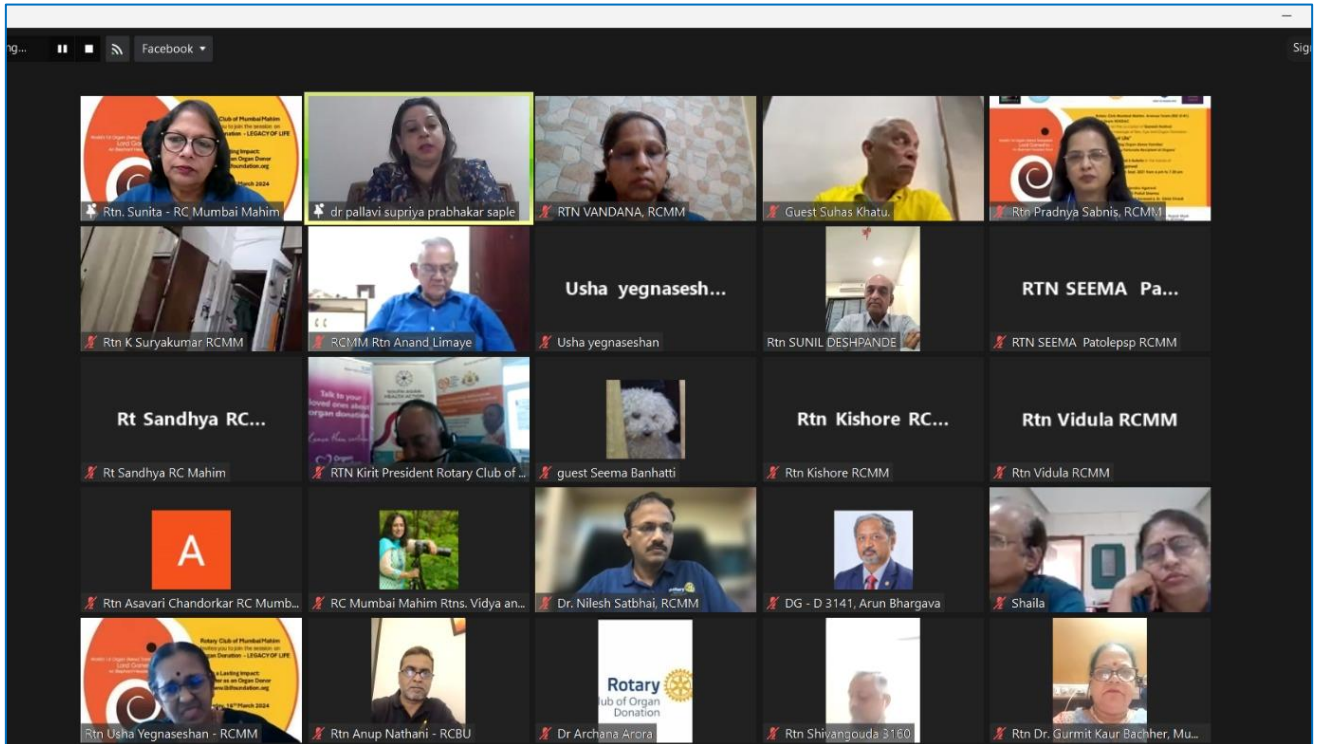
ng... Facebook Sig

Rtn. Sunita - RC Mumbai Mahim
dr pallavi supriya prabhakar saple
RTN VANDANA, RCMM
Guest Suhas Khatu.
Rtn Pradnya Sabnis, RCMM

Rtn K Suryakumar RCMM
RCMM Rtn Anand Limaye
Usha yegnasesh...
Usha yegnaseshan
Rtn SUNIL DESHPANDE
RTN SEEMA Pa...
RTN SEEMA Patolepsp RCMM

Rt Sandhya RC...
Rt Sandhya RC Mahim
RTN Kirit President Rotary Club of ...
guest Seema Banhatti
Rtn Kishore RC...
Rtn Kishore RCMM
Rtn Vidula RCMM
Rtn Vidula RCMM

A
Rtn Asavari Chandorkar RC Mumb...
RC Mumbai Mahim Rtns. Vidya an...
Dr. Nilesh Satbhai, RCMM
DG - D 3141, Arun Bhargava
Shaila

Rotary Club of Mumbai Mahim
Donation - LEGACY OF LIFE
16th March 2024
Rtn Usha Yegnaseshan - RCMM
Rtn Anup Nathani - RCBU
Rotary
lub of Organ
Donation
Dr Archana Arora
Rtn Shivangouda 3160
Rtn Dr. Gurmit Kaur Bachher, Mu...